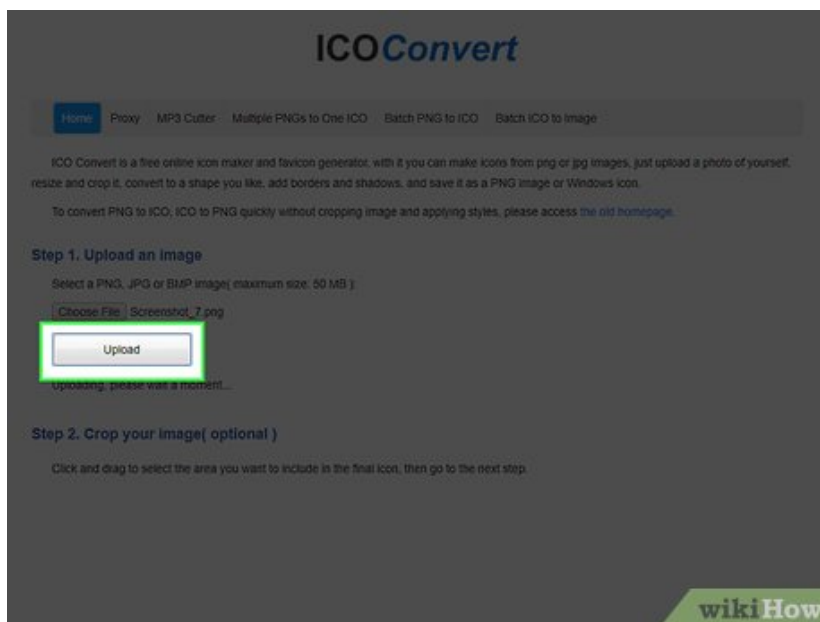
ICOConvert

Home Proxy MP3 Cutter Multiple PNGs to One ICO Batch PNG to ICO Batch ICO to Image

ICO Convert is a free online icon maker and favicon generator, with it you can make icons from png or jpg images, just upload a photo of yourself, resize and crop it, convert to a shape you like, add borders and shadows, and save it as a PNG image or Windows icon.

To convert PNG to ICO, ICO to PNG quickly without cropping image and applying styles, please access the old homepage.

Step 1. Upload an image

Select a PNG, JPG or BMP image( maximum size: 50 MB ):

Choose File Screenshot_7.png

Upload

Uploading, please wait a moment...

Step 2. Crop your image( optional )

Click and drag to select the area you want to include in the final icon, then go to the next step.

wikiHow